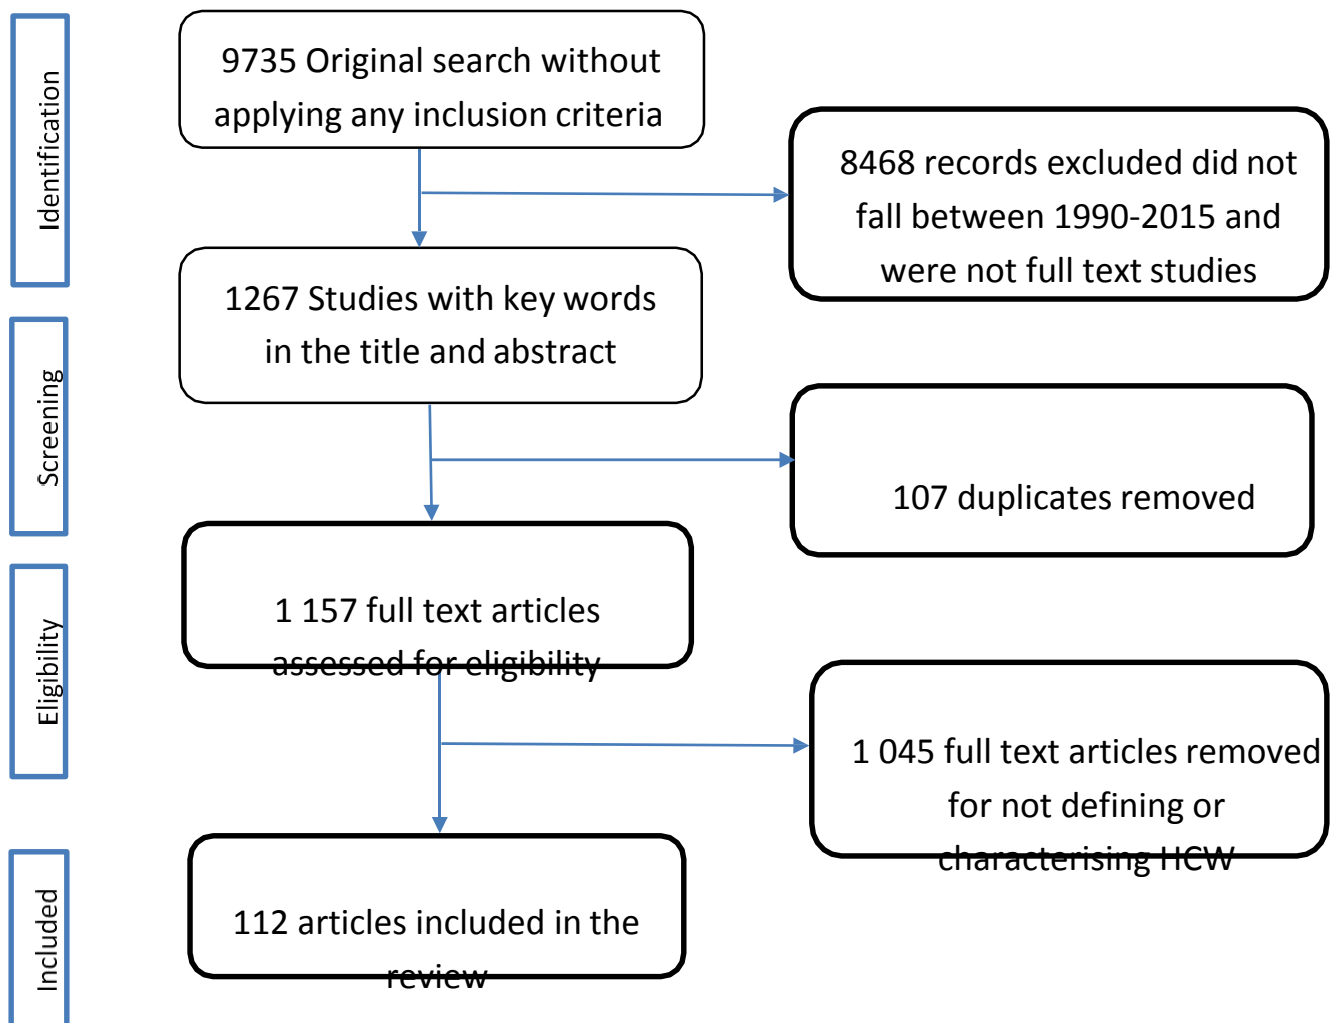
Identification

9735 Original search without applying any inclusion criteria

8468 records excluded did not fall between 1990-2015 and were not full text studies

Screening

1267 Studies with key words in the title and abstract

107 duplicates removed

Eligibility

1 157 full text articles assessed for eligibility

1 045 full text articles removed for not defining or characterising HCW

Included

112 articles included in the review